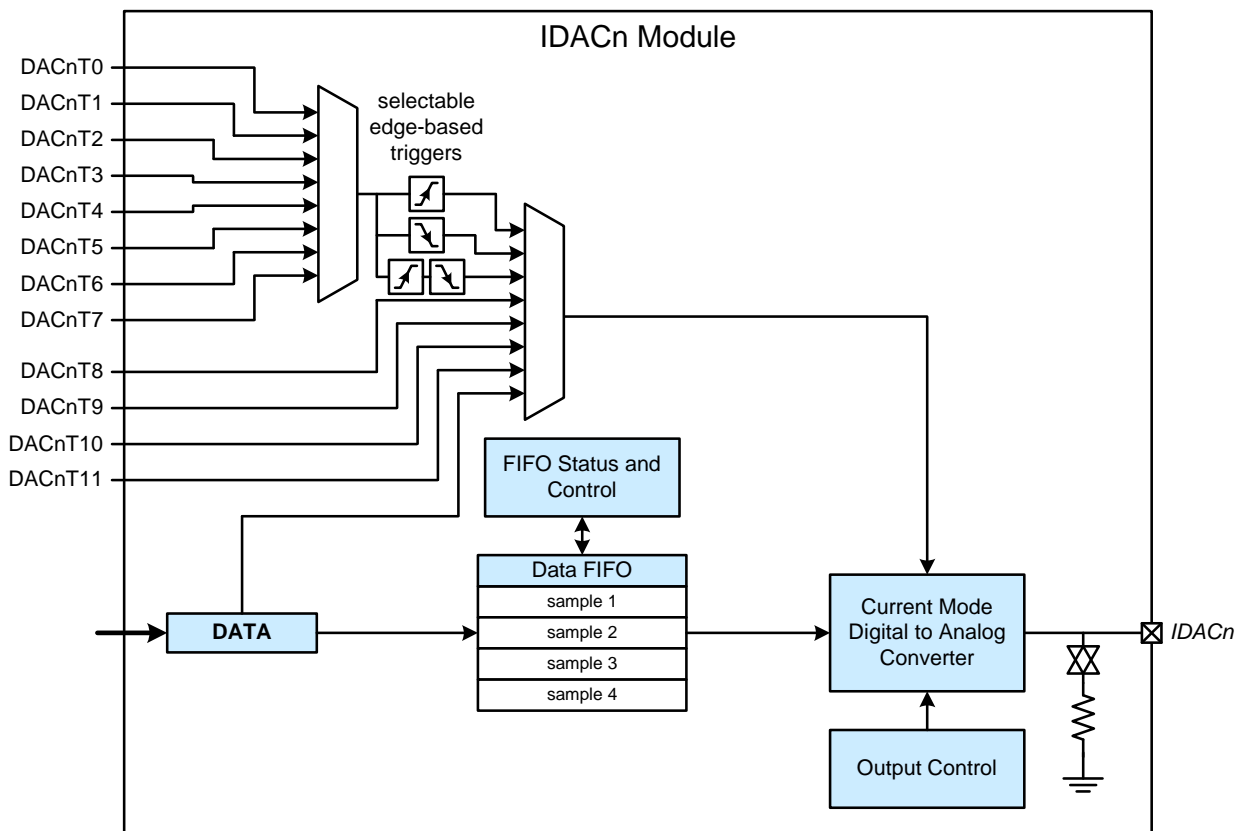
IDACn Module

DACnT0
DACnT1
DACnT2
DACnT3
DACnT4
DACnT5
DACnT6
DACnT7
DACnT8
DACnT9
DACnT10
DACnT11

selectable edge-based triggers

FIFO Status and Control

Data FIFO
sample 1
sample 2
sample 3
sample 4

DATA

Current Mode Digital to Analog Converter

Output Control

IDACn